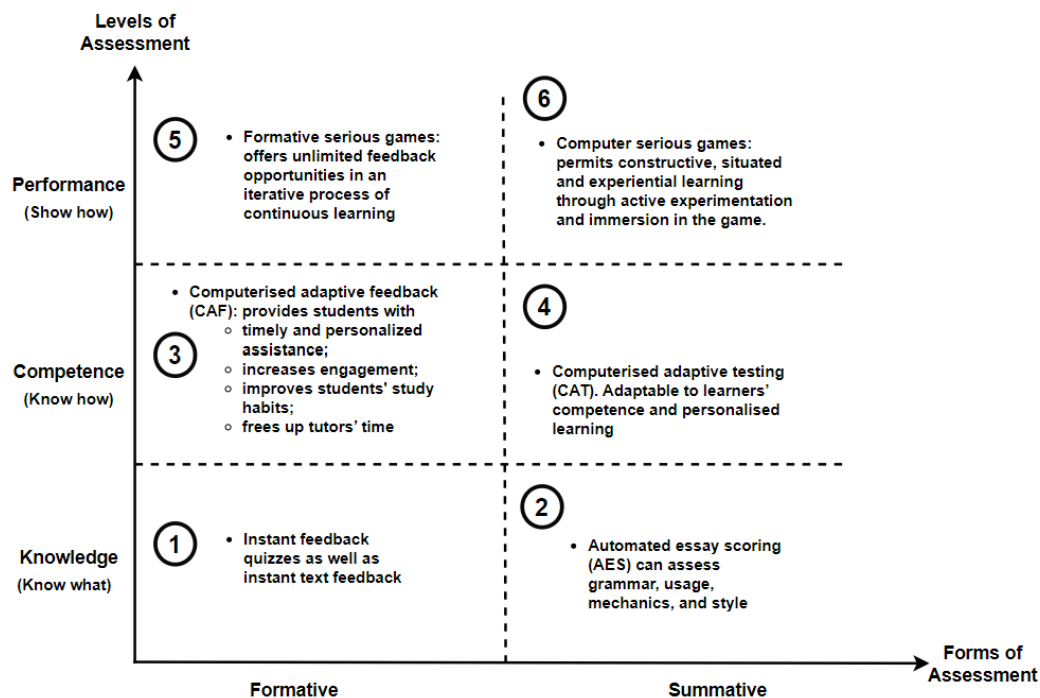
Levels of Assessment

Performance
(Show how)

5

• Formative serious games: offers unlimited feedback opportunities in an iterative process of continuous learning

6

• Computer serious games: permits constructive, situated and experiential learning through active experimentation and immersion in the game.

Competence
(Know how)

3

• Computerised adaptive feedback (CAF): provides students with
 ○ timely and personalized assistance;
 ○ increases engagement;
 ○ improves students' study habits;
 ○ frees up tutors' time

4

• Computerised adaptive testing (CAT). Adaptable to learners' competence and personalised learning

Knowledge
(Know what)

1

• Instant feedback quizzes as well as instant text feedback

2

• Automated essay scoring (AES) can assess grammar, usage, mechanics, and style

Forms of Assessment

Formative

Summative